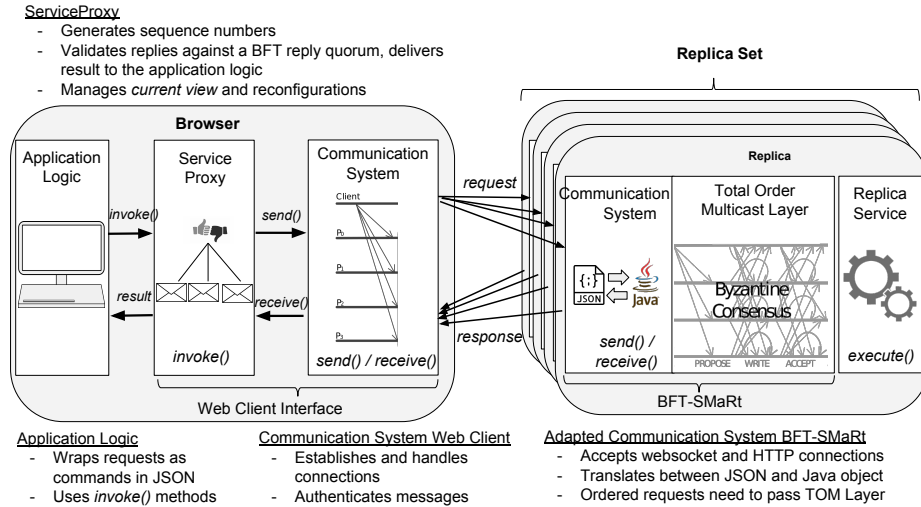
ServiceProxy
- Generates sequence numbers
- Validates replies against a BFT reply quorum, delivers result to the application logic
- Manages *current view* and reconfigurations

Replica Set

Browser

Application Logic

Service Proxy

Communication System

Client

$P_0$

$P_1$

$P_2$

$P_3$

invoke()

send()

result

receive()

invoke()

send() / receive()

Web Client Interface

request

response

Replica

Communication System

JSON

Java

send() / receive()

Total Order Multicast Layer

Byzantine Consensus

PROPOSE WRITE ACCEPT

Replica Service

execute()

BFT-SMaRt

Application Logic
- Wraps requests as commands in JSON
- Uses *invoke()* methods

Communication System Web Client
- Establishes and handles connections
- Authenticates messages

Adapted Communication System BFT-SMaRt
- Accepts websocket and HTTP connections
- Translates between JSON and Java object
- Ordered requests need to pass TOM Layer